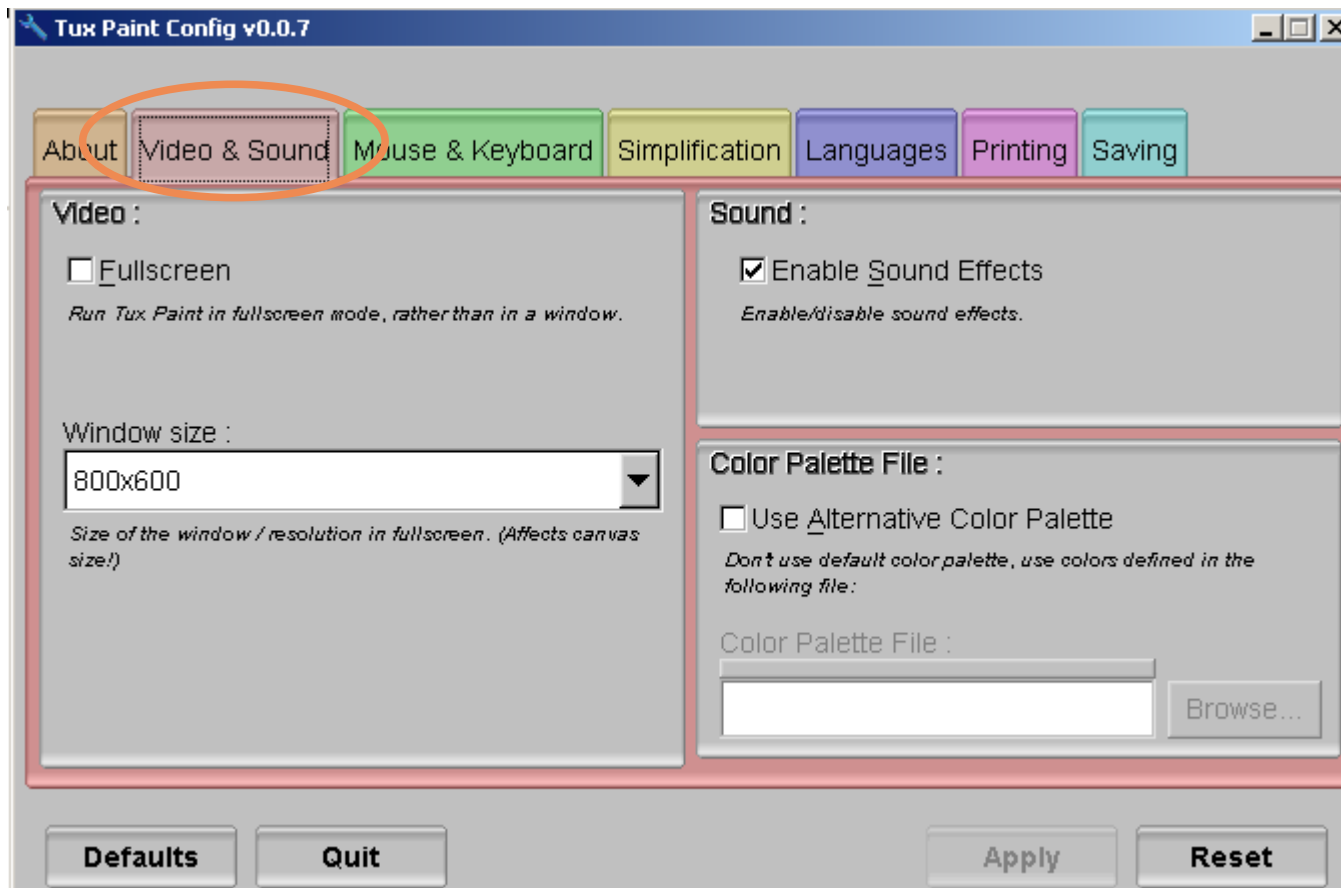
Tux Paint Config v0.0.7

About | Video & Sound | Mouse & Keyboard | Simplification | Languages | Printing | Saving

Video :

☐ Fullscreen

Run Tux Paint in fullscreen mode, rather than in a window.

Window size :

800x600

Size of the window / resolution in fullscreen. (Affects canvas size!)

Sound :

☑ Enable Sound Effects

Enable/disable sound effects.

Color Palette File :

☐ Use Alternative Color Palette

Don't use default color palette, use colors defined in the following file:

Color Palette File :

Browse...

Defaults

Quit

Apply

Reset